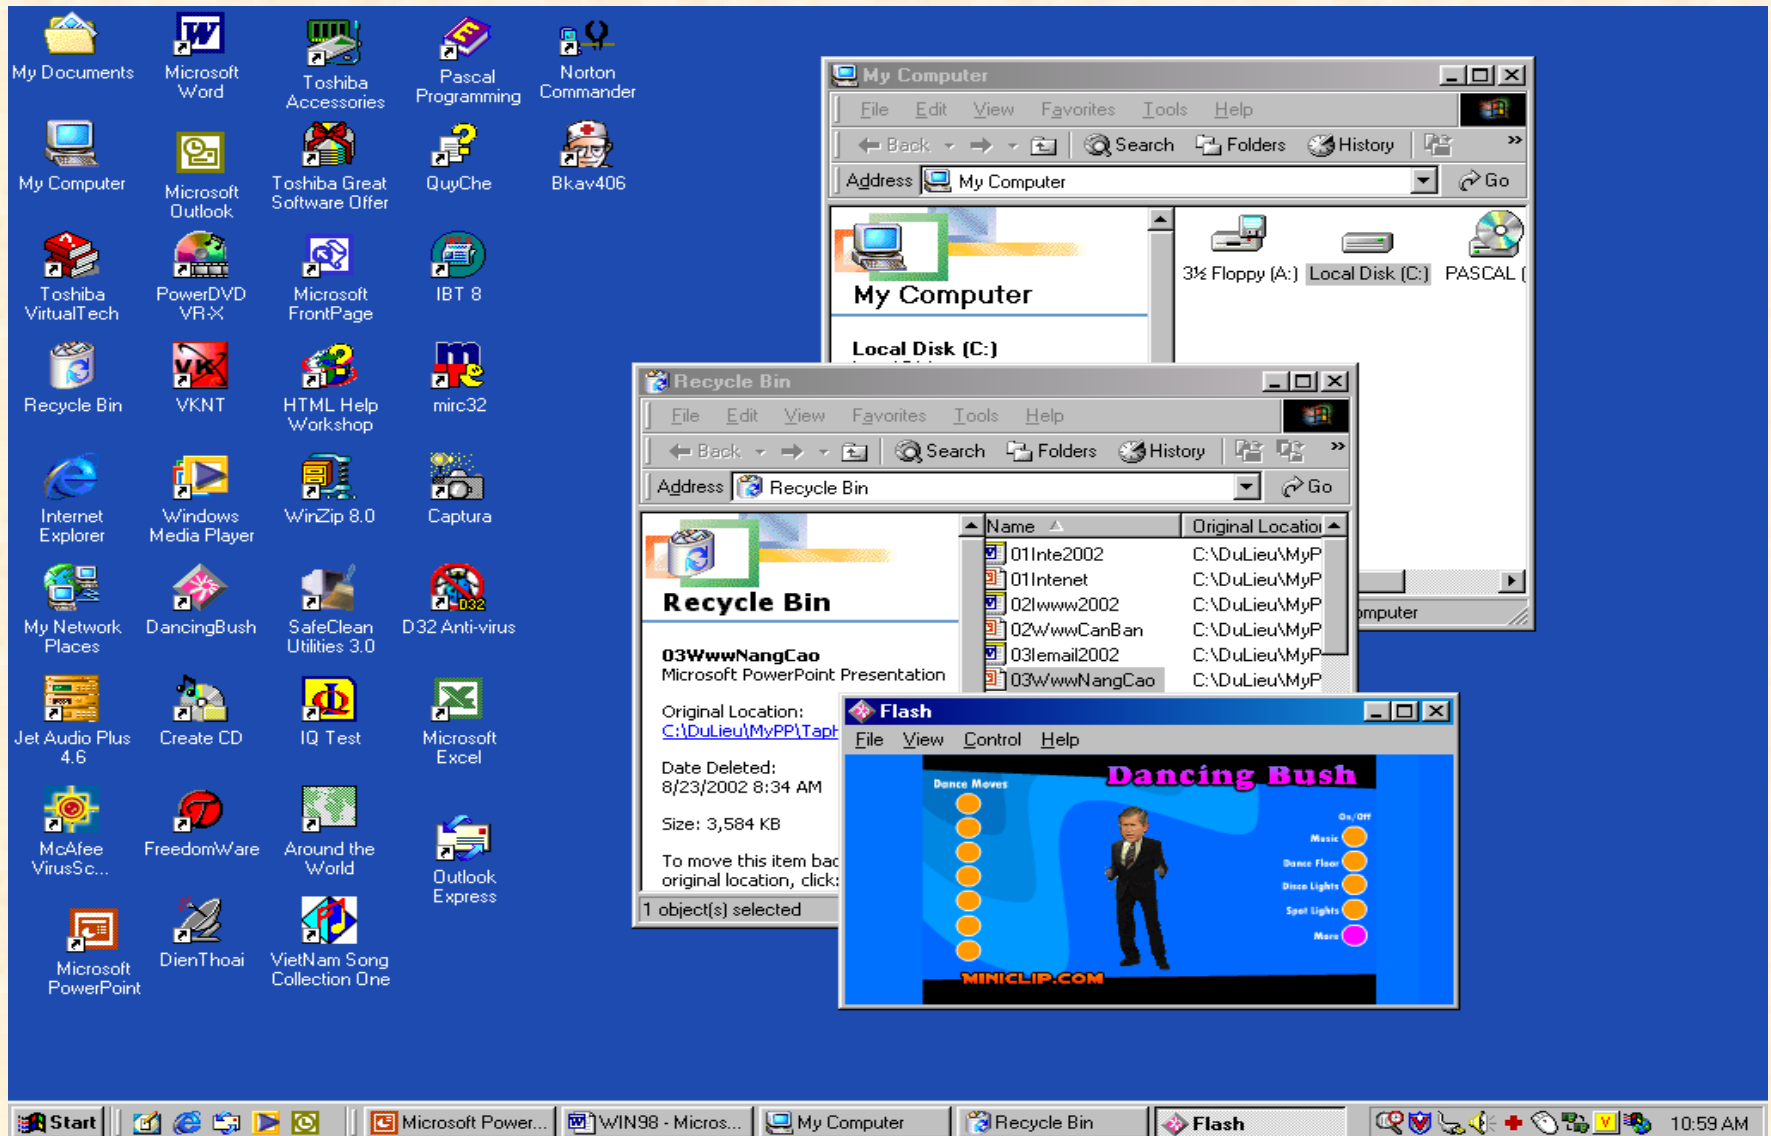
My Documents
Microsoft Word
Toshiba Accessories
Pascal Programming
Norton Commander

My Computer
Microsoft Outlook
Toshiba Great Software Offer
QuyChe
Bkav406

Toshiba VirtualTech
PowerDVD VR-X
Microsoft FrontPage
IBT 8

Recycle Bin
VKNT
HTML Help Workshop
mirc32

Internet Explorer
Windows Media Player
WinZip 8.0
Captura

My Network Places
DancingBush
SafeClean Utilities 3.0
D32 Anti-virus

Jet Audio Plus 4.6
Create CD
IQ Test
Microsoft Excel

McAfee VirusSc...
FreedomWare
Around the World
Outlook Express

Microsoft PowerPoint
DienThoai
VietNam Song Collection One

My Computer
File Edit View Favorites Tools Help
Back Search Folders History
Address My Computer Go
My Computer
Local Disk (C:)
3½ Floppy (A:) Local Disk (C:) PASCAL (
mputer

Recycle Bin
File Edit View Favorites Tools Help
Back Search Folders History
Address Recycle Bin Go
Recycle Bin
03WwwNangCao
Microsoft PowerPoint Presentation
Original Location:
C:\DuLieu\MyPP\TapH
Date Deleted:
8/23/2002 8:34 AM
Size: 3,584 KB
To move this item bac
original location, click:

| Name | Original Locatio |
|---|---|
| 01Inte2002 | C:\DuLieu\MyP |
| 01Intenet | C:\DuLieu\MyP |
| 02Iwww2002 | C:\DuLieu\MyP |
| 02WwwCanBan | C:\DuLieu\MyP |
| 03Iemail2002 | C:\DuLieu\MyP |
| 03WwwNangCao | C:\DuLieu\MyP |

1 object(s) selected

Flash
File View Control Help
Dancing Bush
Dance Moves
On/Off
Music
Dance Floor
Disco Lights
Spot Lights
More
MINICLIP.COM

Start Microsoft Power... WIN98 - Micros... My Computer Recycle Bin Flash 10:59 AM